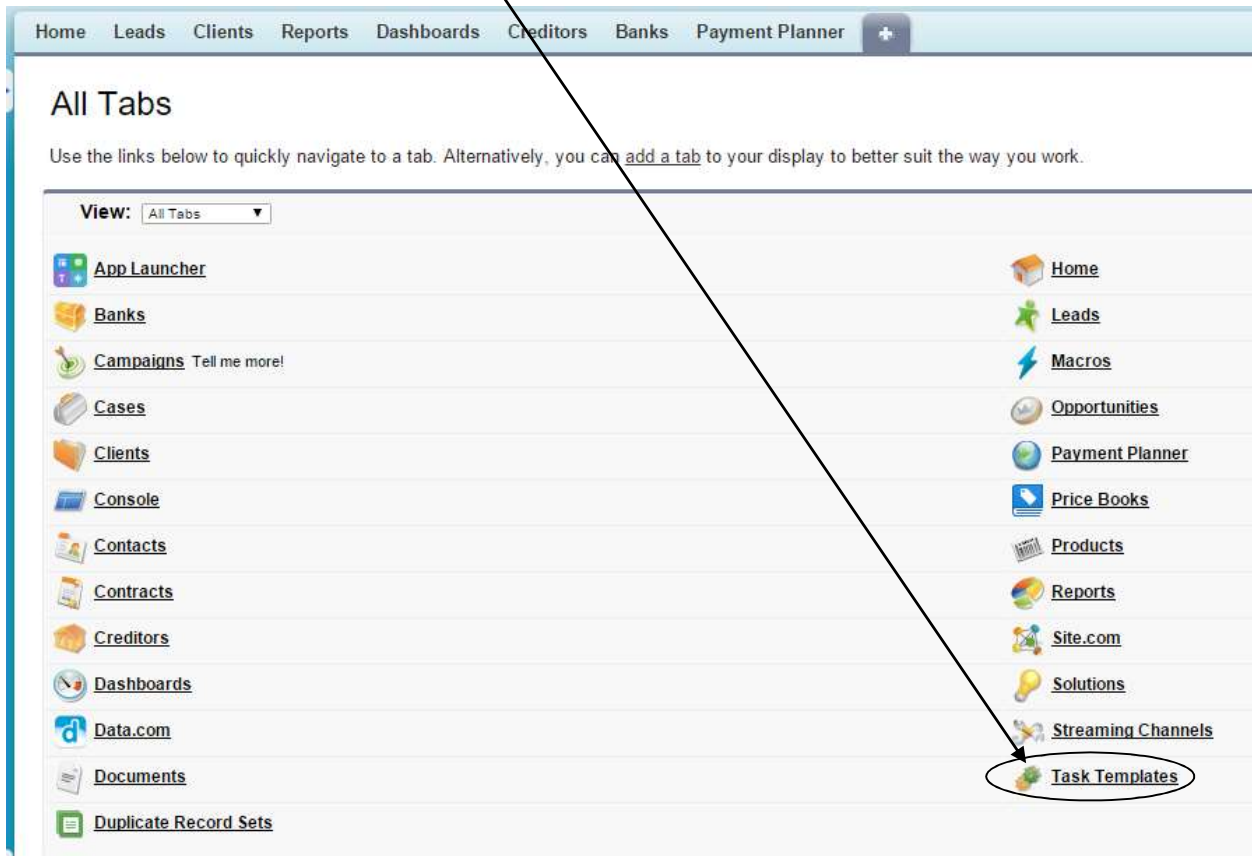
Home Leads Clients Reports Dashboards Creditors Banks Payment Planner +

All Tabs

Use the links below to quickly navigate to a tab. Alternatively, you can add a tab to your display to better suit the way you work.

View: All Tabs

App Launcher
Banks
Campaigns Tell me more!
Cases
Clients
Console
Contacts
Contracts
Creditors
Dashboards
Data.com
Documents
Duplicate Record Sets

Home
Leads
Macros
Opportunities
Payment Planner
Price Books
Products
Reports
Site.com
Solutions
Streaming Channels
Task Templates